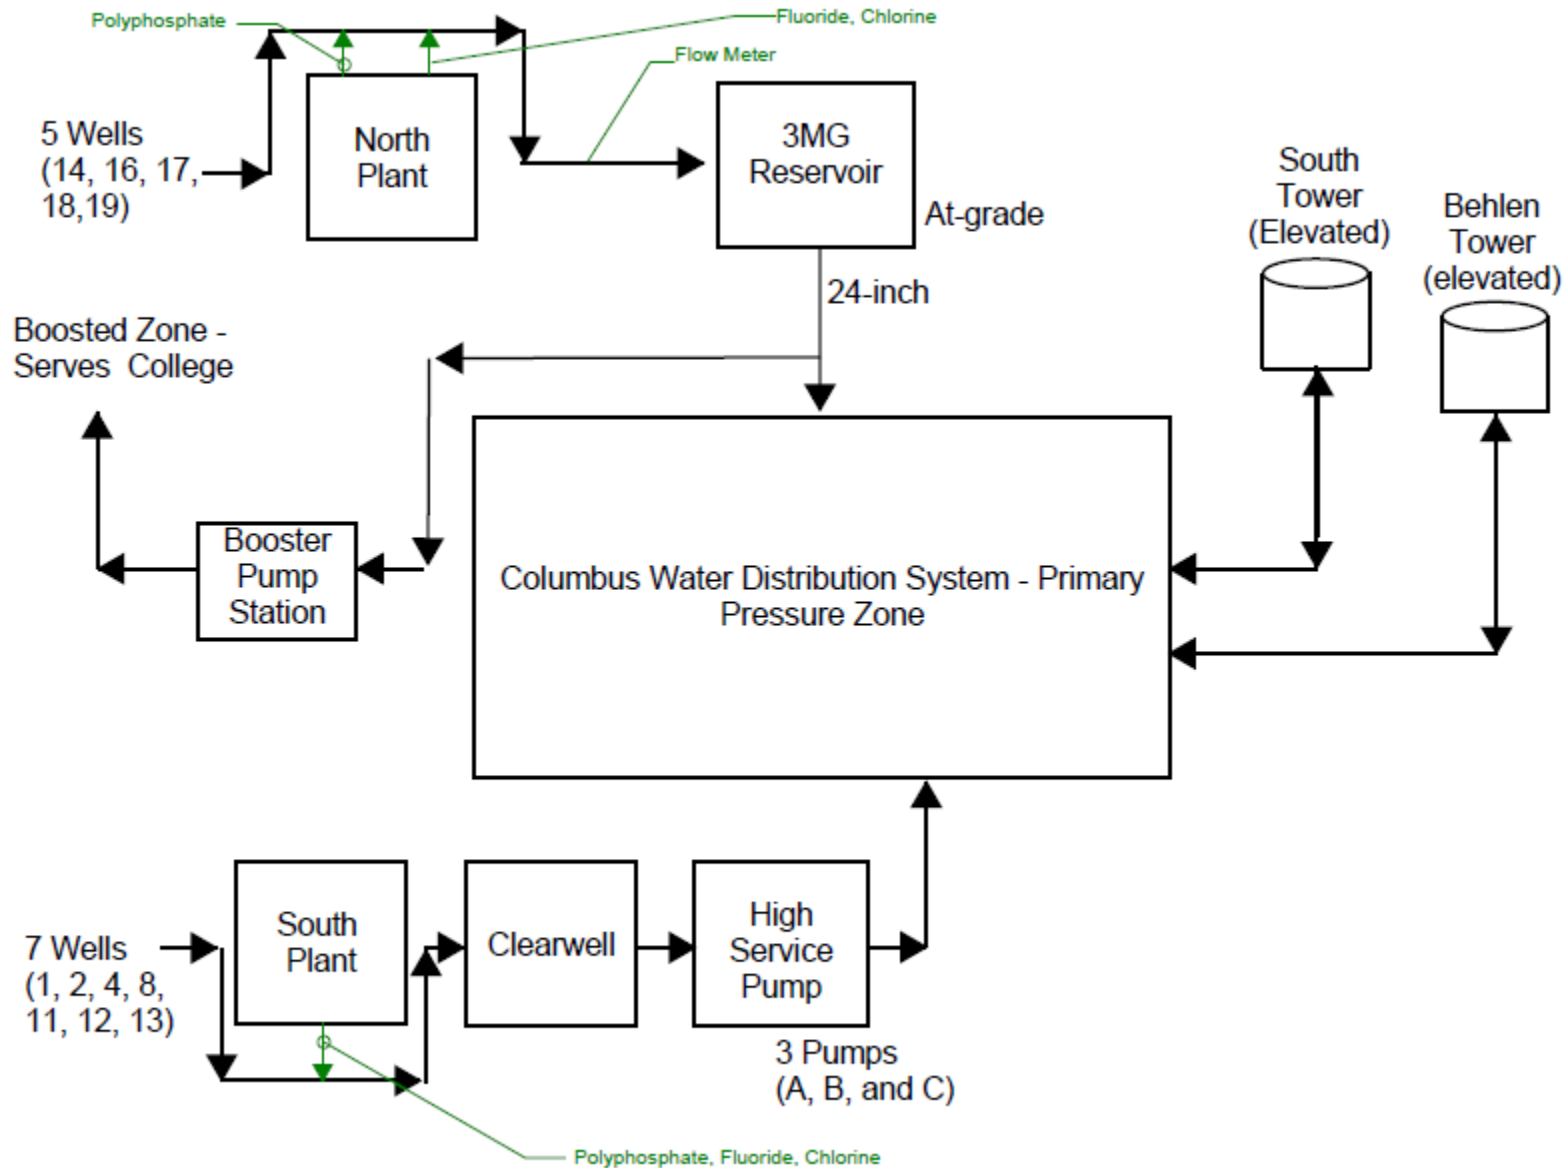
Polyphosphate

Fluoride, Chlorine

Flow Meter

5 Wells (14, 16, 17, 18,19)

North Plant

3MG Reservoir

At-grade

South Tower (Elevated)

Behlen Tower (elevated)

24-inch

Boosted Zone - Serves College

Booster Pump Station

Columbus Water Distribution System - Primary Pressure Zone

7 Wells (1, 2, 4, 8, 11, 12, 13)

South Plant

Clearwell

High Service Pump

3 Pumps (A, B, and C)

Polyphosphate, Fluoride, Chlorine